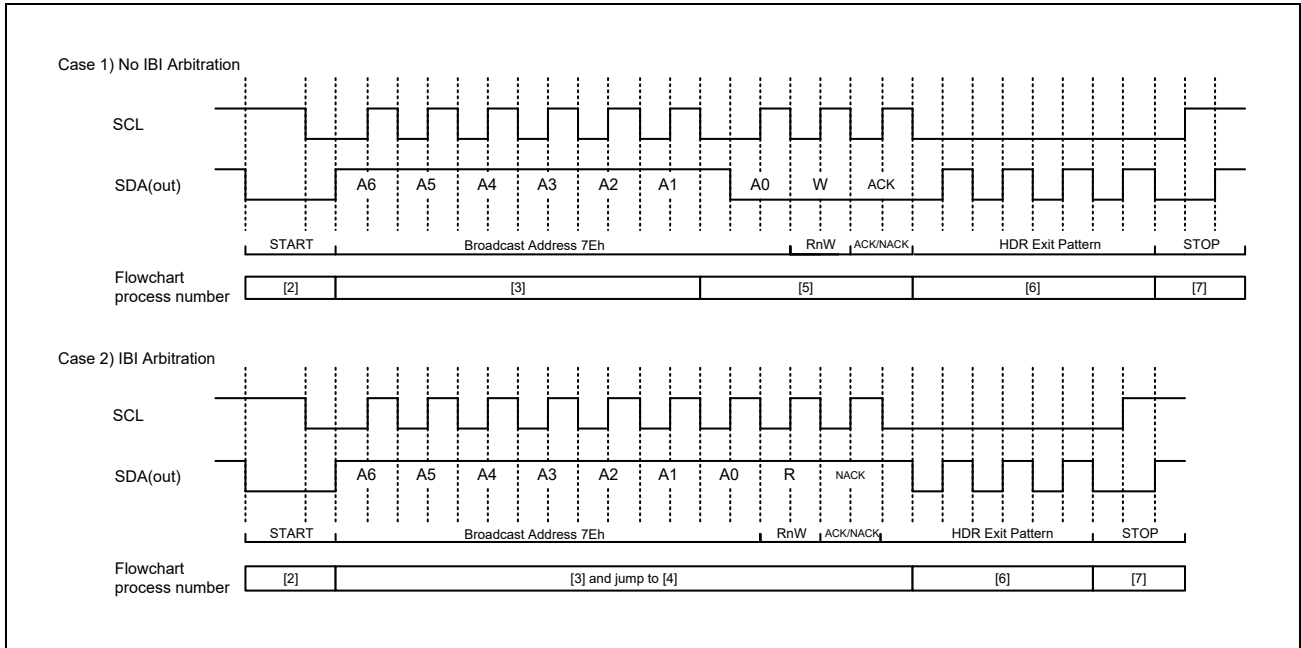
Case 1) No IBI Arbitration

SCL

SDA(out)

A6 A5 A4 A3 A2 A1 A0 W ACK

START Broadcast Address 7Eh RnW ACK/NACK HDR Exit Pattern STOP

Flowchart process number

| [2] | [3] | [5] | [6] | [7] |
|---|---|---|---|---|

Case 2) IBI Arbitration

SCL

SDA(out)

A6 A5 A4 A3 A2 A1 A0 R NACK

START Broadcast Address 7Eh RnW ACK/NACK HDR Exit Pattern STOP

Flowchart process number

| [2] | [3] and jump to [4] | [6] | [7] |
|---|---|---|---|